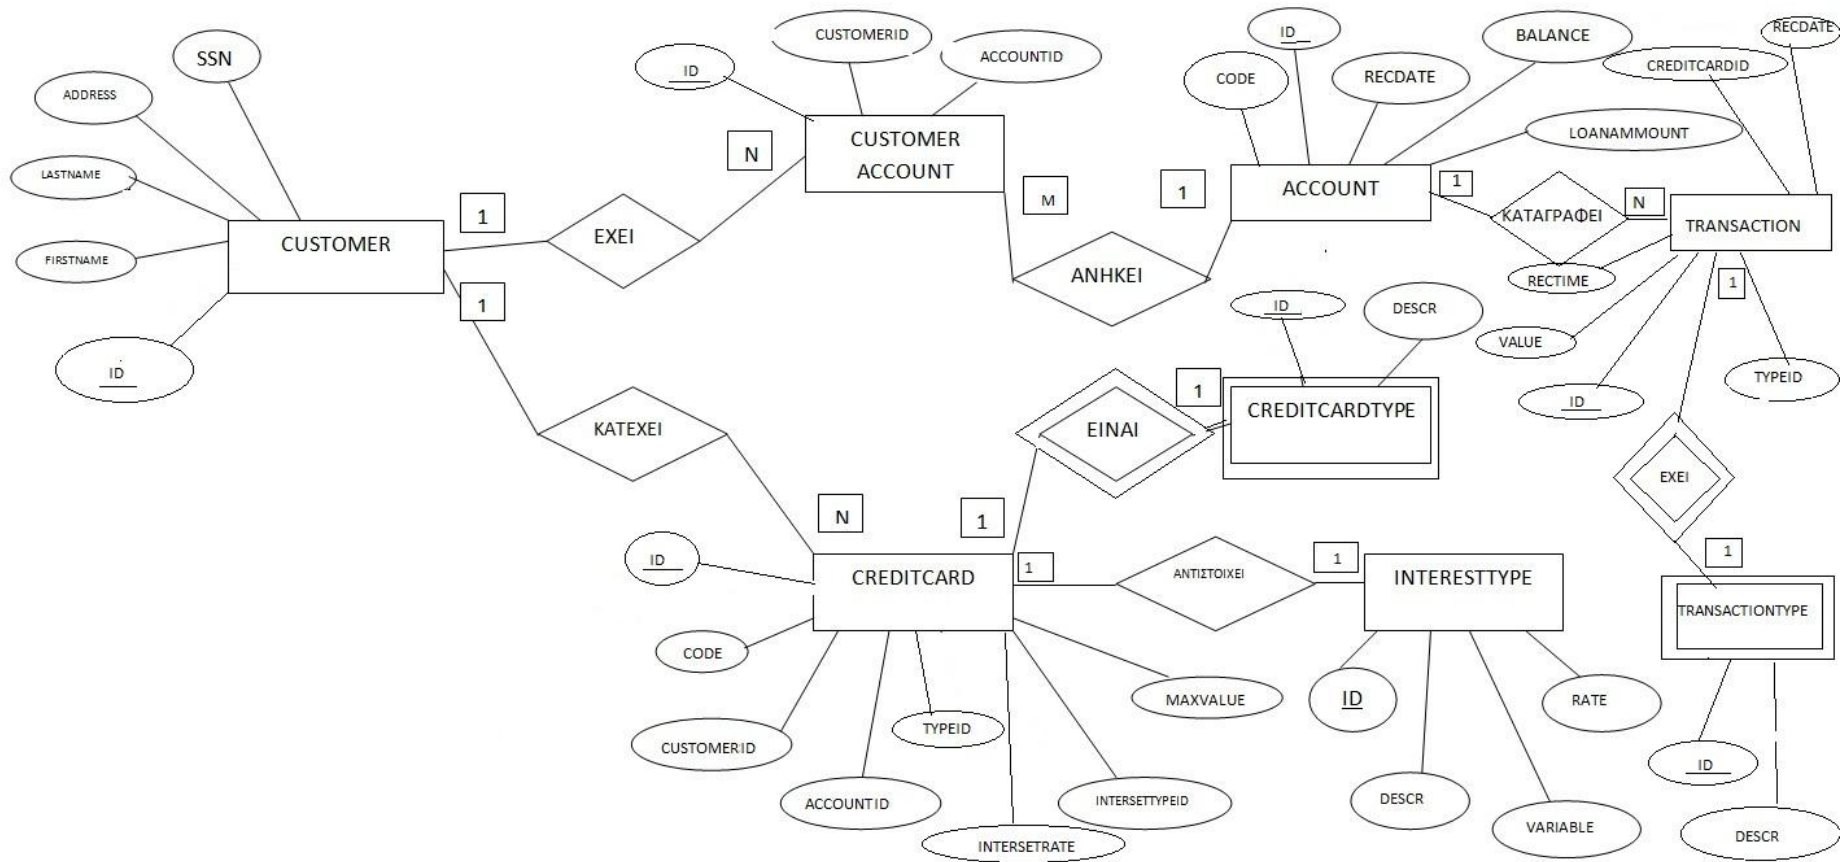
SSN
ADDRESS
LASTNAME
FIRSTNAME
ID
CUSTOMER
1
EXEI
1
ΚΑΤΕΧΕΙ
ID
CUSTOMERID
ACCOUNTID
N
CUSTOMER ACCOUNT
M
ANHKEI
ID
CODE
RECDATE
BALANCE
LOANAMMOUNT
1
ACCOUNT
1
ΚΑΤΑΓΡΑΦΕΙ
N
RECDATE
CREDITCARDID
TRANSACTION
RECTIME
VALUE
ID
1
TYPEID
EXEI
1
TRANSACTIONTYPE
ID
DESCR
ID
DESCR
1
CREDITCARDTYPE
EINAI
N
1
ID
CREDITCARD
1
CODE
CUSTOMERID
TYPEID
ACCOUNTID
INTERSETRATE
INTERSETTYPEID
MAXVALUE
ΑΝΤΙΣΤΟΙΧΕΙ
1
INTERESTTYPE
ID
DESCR
VARIABLE
RATE